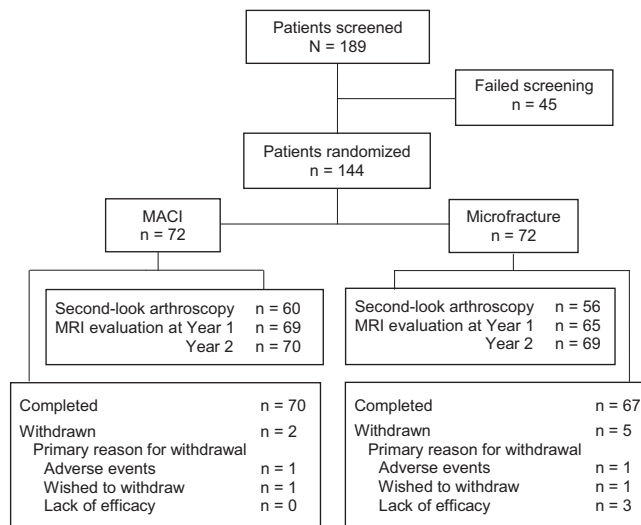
Patients screened
N = 189

Failed screening
n = 45

Patients randomized
n = 144

MACI
n = 72

Microfracture
n = 72

Second-look arthroscopy n = 60
MRI evaluation at Year 1 n = 69
Year 2 n = 70

Second-look arthroscopy n = 56
MRI evaluation at Year 1 n = 65
Year 2 n = 69

Completed n = 70
Withdrawn n = 2
Primary reason for withdrawal
Adverse events n = 1
Wished to withdraw n = 1
Lack of efficacy n = 0

Completed n = 67
Withdrawn n = 5
Primary reason for withdrawal
Adverse events n = 1
Wished to withdraw n = 1
Lack of efficacy n = 3